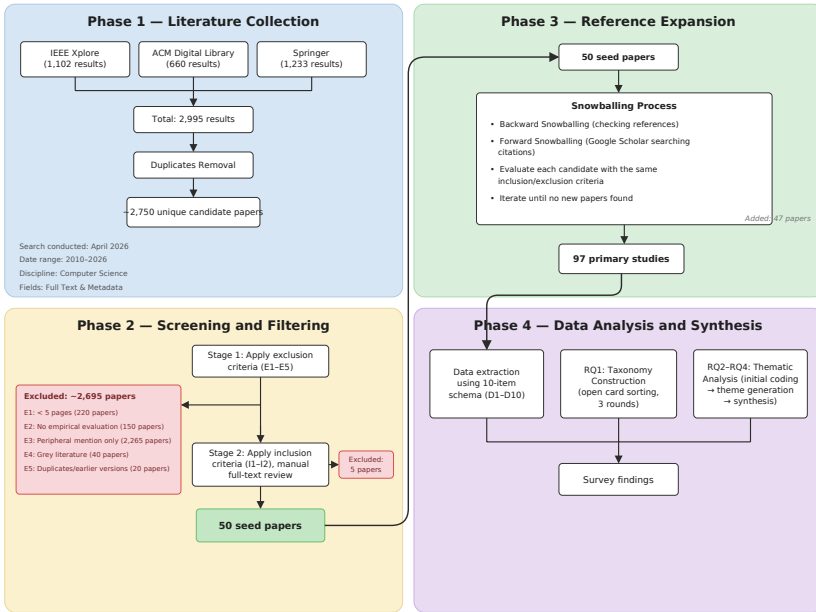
Phase 1 — Literature Collection

IEEE Xplore (1,102 results)

ACM Digital Library (660 results)

Springer (1,233 results)

Total: 2,995 results

Duplicates Removal

~2,750 unique candidate papers

Search conducted: April 2026
Date range: 2010–2026
Discipline: Computer Science
Fields: Full Text & Metadata

Phase 3 — Reference Expansion

50 seed papers

Snowballing Process

• Backward Snowballing (checking references)
• Forward Snowballing (Google Scholar searching citations)
• Evaluate each candidate with the same inclusion/exclusion criteria
• Iterate until no new papers found

Added: 47 papers

97 primary studies

Phase 2 — Screening and Filtering

Stage 1: Apply exclusion criteria (E1–E5)

Excluded: ~2,695 papers
E1: < 5 pages (220 papers)
E2: No empirical evaluation (150 papers)
E3: Peripheral mention only (2,265 papers)
E4: Grey literature (40 papers)
E5: Duplicates/earlier versions (20 papers)

Stage 2: Apply inclusion criteria (I1–I2), manual full-text review

Excluded: 5 papers

50 seed papers

Phase 4 — Data Analysis and Synthesis

Data extraction using 10-item schema (D1–D10)

RQ1: Taxonomy Construction (open card sorting, 3 rounds)

RQ2–RQ4: Thematic Analysis (initial coding → theme generation → synthesis)

Survey findings